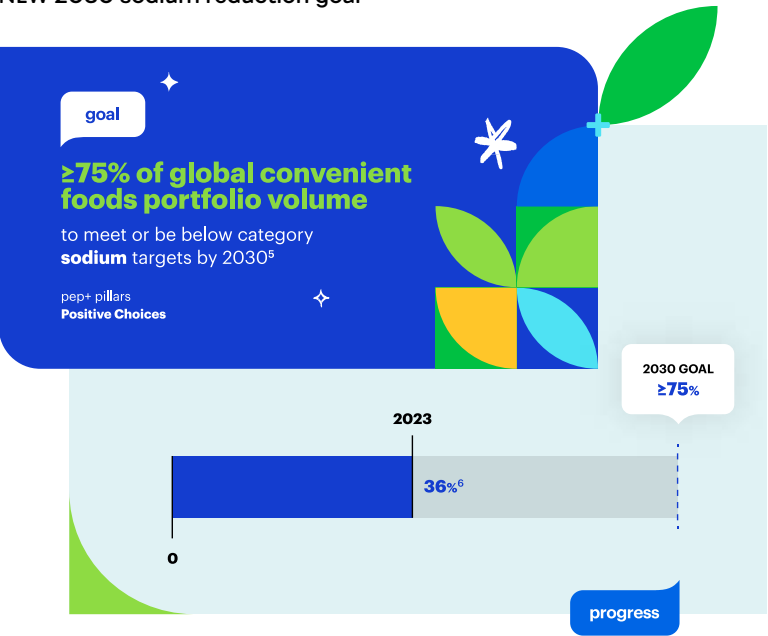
NEW 2030 sodium reduction goal

goal

≥75% of global convenient foods portfolio volume

to meet or be below category **sodium** targets by 2030$^5$

pep+ pillars
Positive Choices

2030 GOAL
≥75%

2023

36%$^6$

0

progress